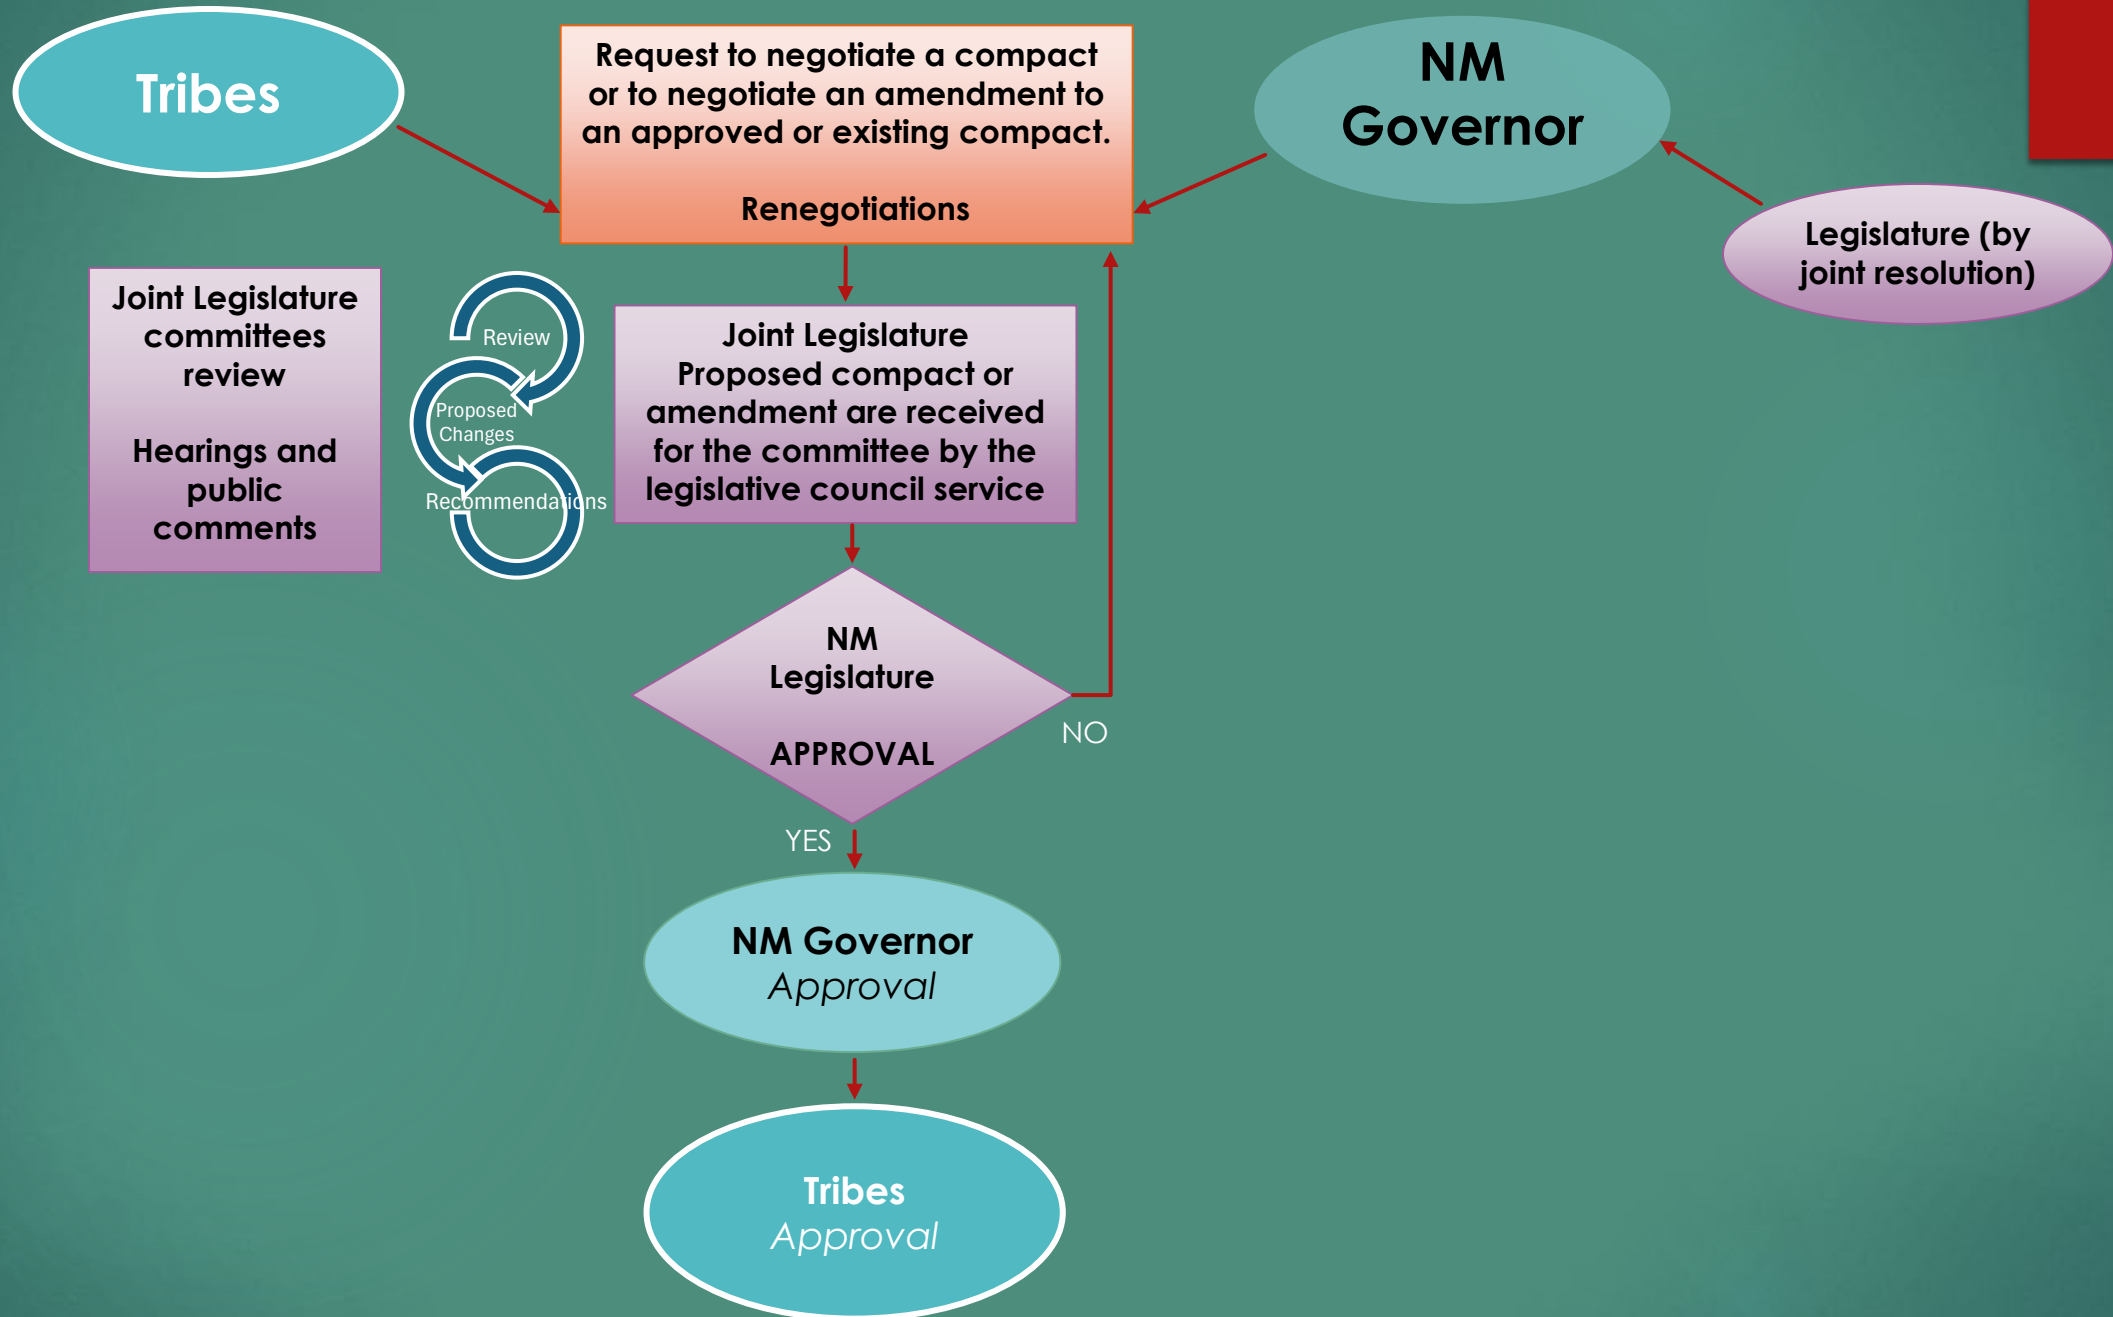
Tribes

Request to negotiate a compact or to negotiate an amendment to an approved or existing compact.

Renegotiations

NM Governor

Legislature (by joint resolution)

Joint Legislature committees review

Hearings and public comments

Review

Proposed Changes

Recommendations

Joint Legislature Proposed compact or amendment are received for the committee by the legislative council service

NM Legislature

APPROVAL

NO

YES

NM Governor
Approval

Tribes
Approval